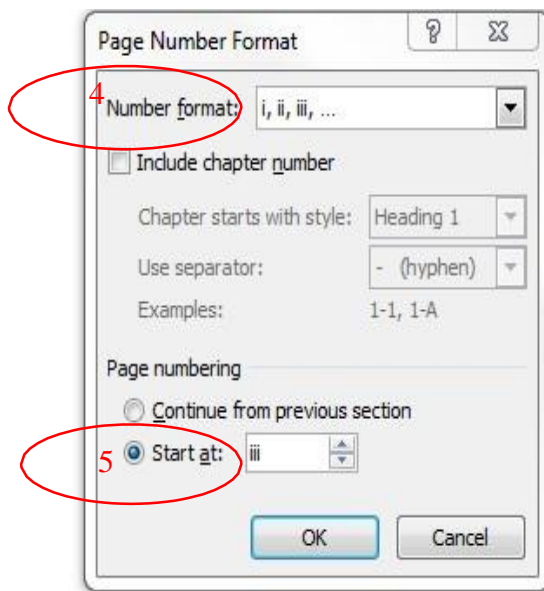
Page Number Format

?

4

Number format: i, ii, iii, ...

Include chapter number

Chapter starts with style: Heading 1

Use separator: - (hyphen)

Examples: 1-1, 1-A

Page numbering

Continue from previous section

5

Start at: iii

OK

Cancel